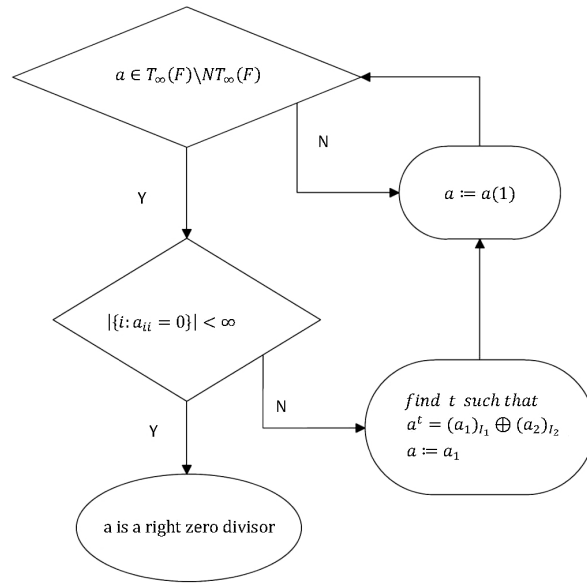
$a \in T_\infty(F) \setminus NT_\infty(F)$

N

$a \coloneqq a(1)$

Y

$|\{i: a_{ii} = 0\}| < \infty$

N

$find\ t\ such\ that$
$a^t = (a_1)_{I_1} \oplus (a_2)_{I_2}$
$a \coloneqq a_1$

Y

a is a right zero divisor